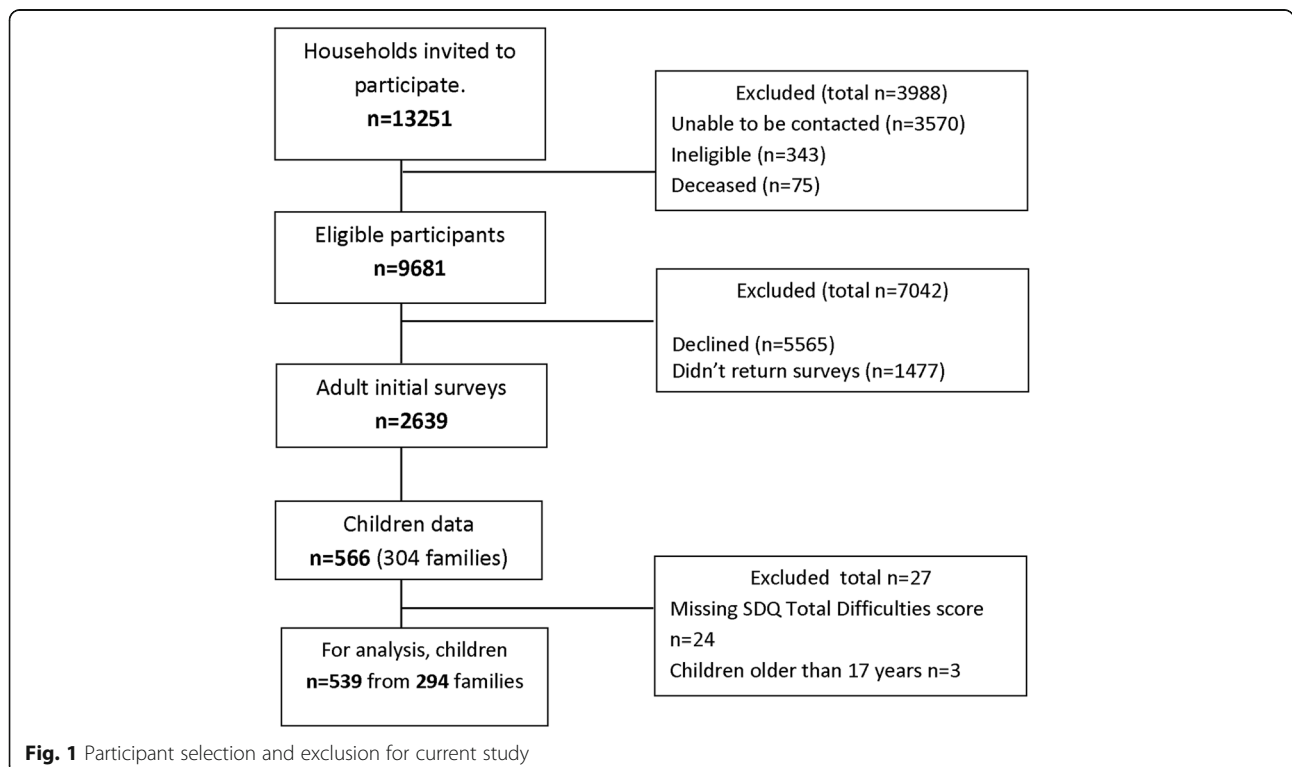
Households invited to participate.
**n=13251**

Excluded (total n=3988)
Unable to be contacted (n=3570)
Ineligible (n=343)
Deceased (n=75)

Eligible participants
**n=9681**

Excluded (total n=7042)
Declined (n=5565)
Didn't return surveys (n=1477)

Adult initial surveys
**n=2639**

Children data
**n=566** (304 families)

Excluded total n=27
Missing SDQ Total Difficulties score n=24
Children older than 17 years n=3

For analysis, children
**n=539** from **294** families

**Fig. 1** Participant selection and exclusion for current study